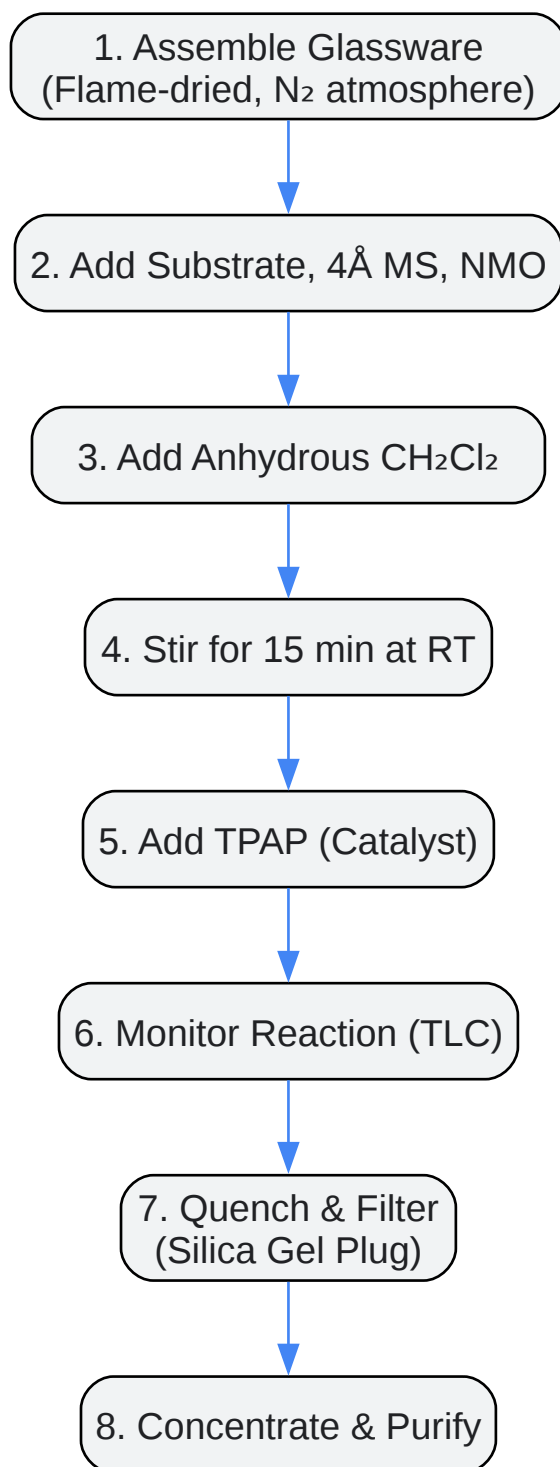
1. Assemble Glassware (Flame-dried, $N_2$ atmosphere)

2. Add Substrate, 4Å MS, NMO

3. Add Anhydrous $CH_2Cl_2$

4. Stir for 15 min at RT

5. Add TPAP (Catalyst)

6. Monitor Reaction (TLC)

7. Quench & Filter (Silica Gel Plug)

8. Concentrate & Purify